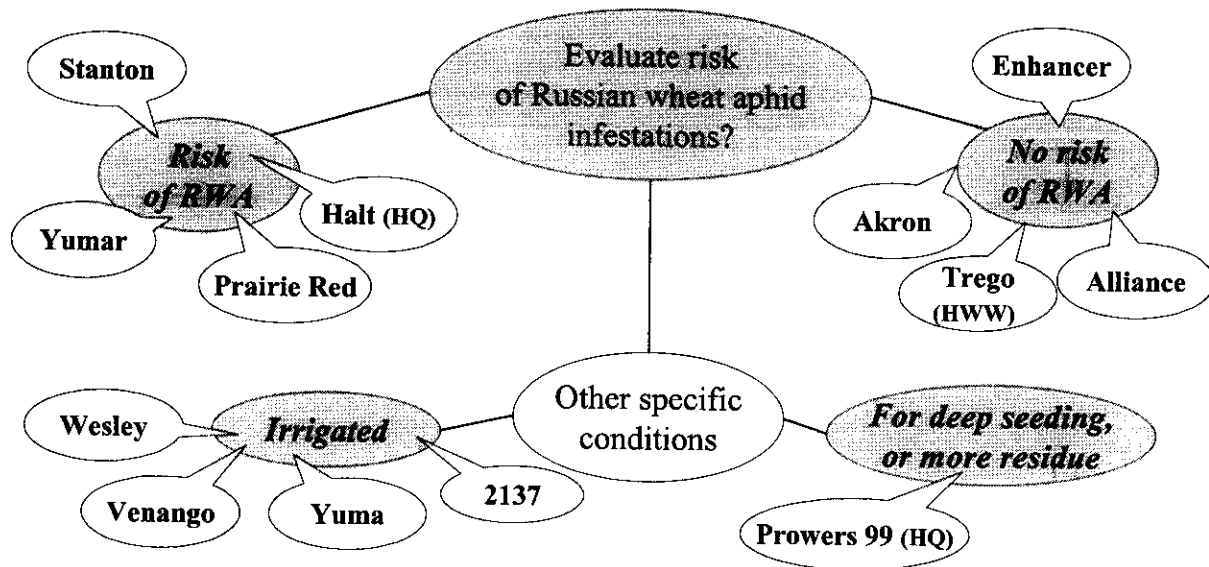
Evaluate risk of Russian wheat aphid infestations?

Stanton

Risk of RWA

Halt (HQ)

Yumar

Prairie Red

Enhancer

No risk of RWA

Akron

Trego (HWW)

Alliance

Other specific conditions

Wesley

Irrigated

2137

Venango

Yuma

For deep seeding, or more residue

Prowers 99 (HQ)